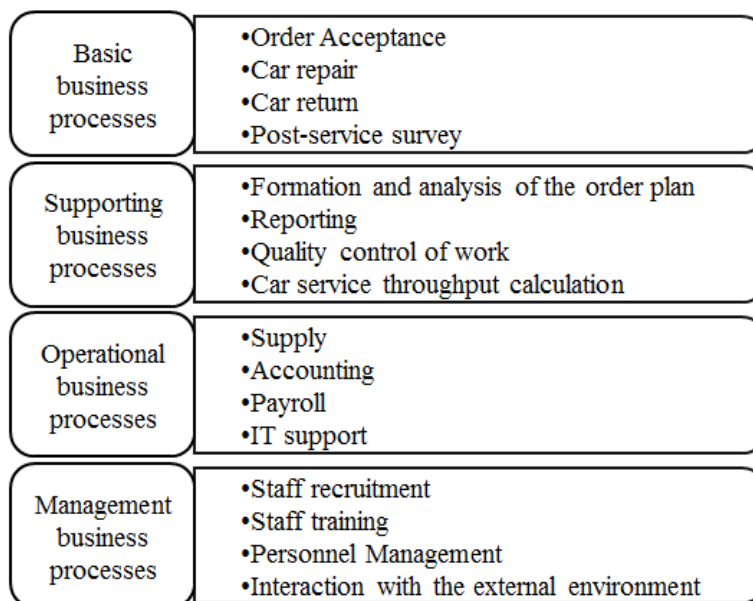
Basic business processes

•Order Acceptance
•Car repair
•Car return
•Post-service survey

Supporting business processes

•Formation and analysis of the order plan
•Reporting
•Quality control of work
•Car service throughput calculation

Operational business processes

•Supply
•Accounting
•Payroll
•IT support

Management business processes

•Staff recruitment
•Staff training
•Personnel Management
•Interaction with the external environment